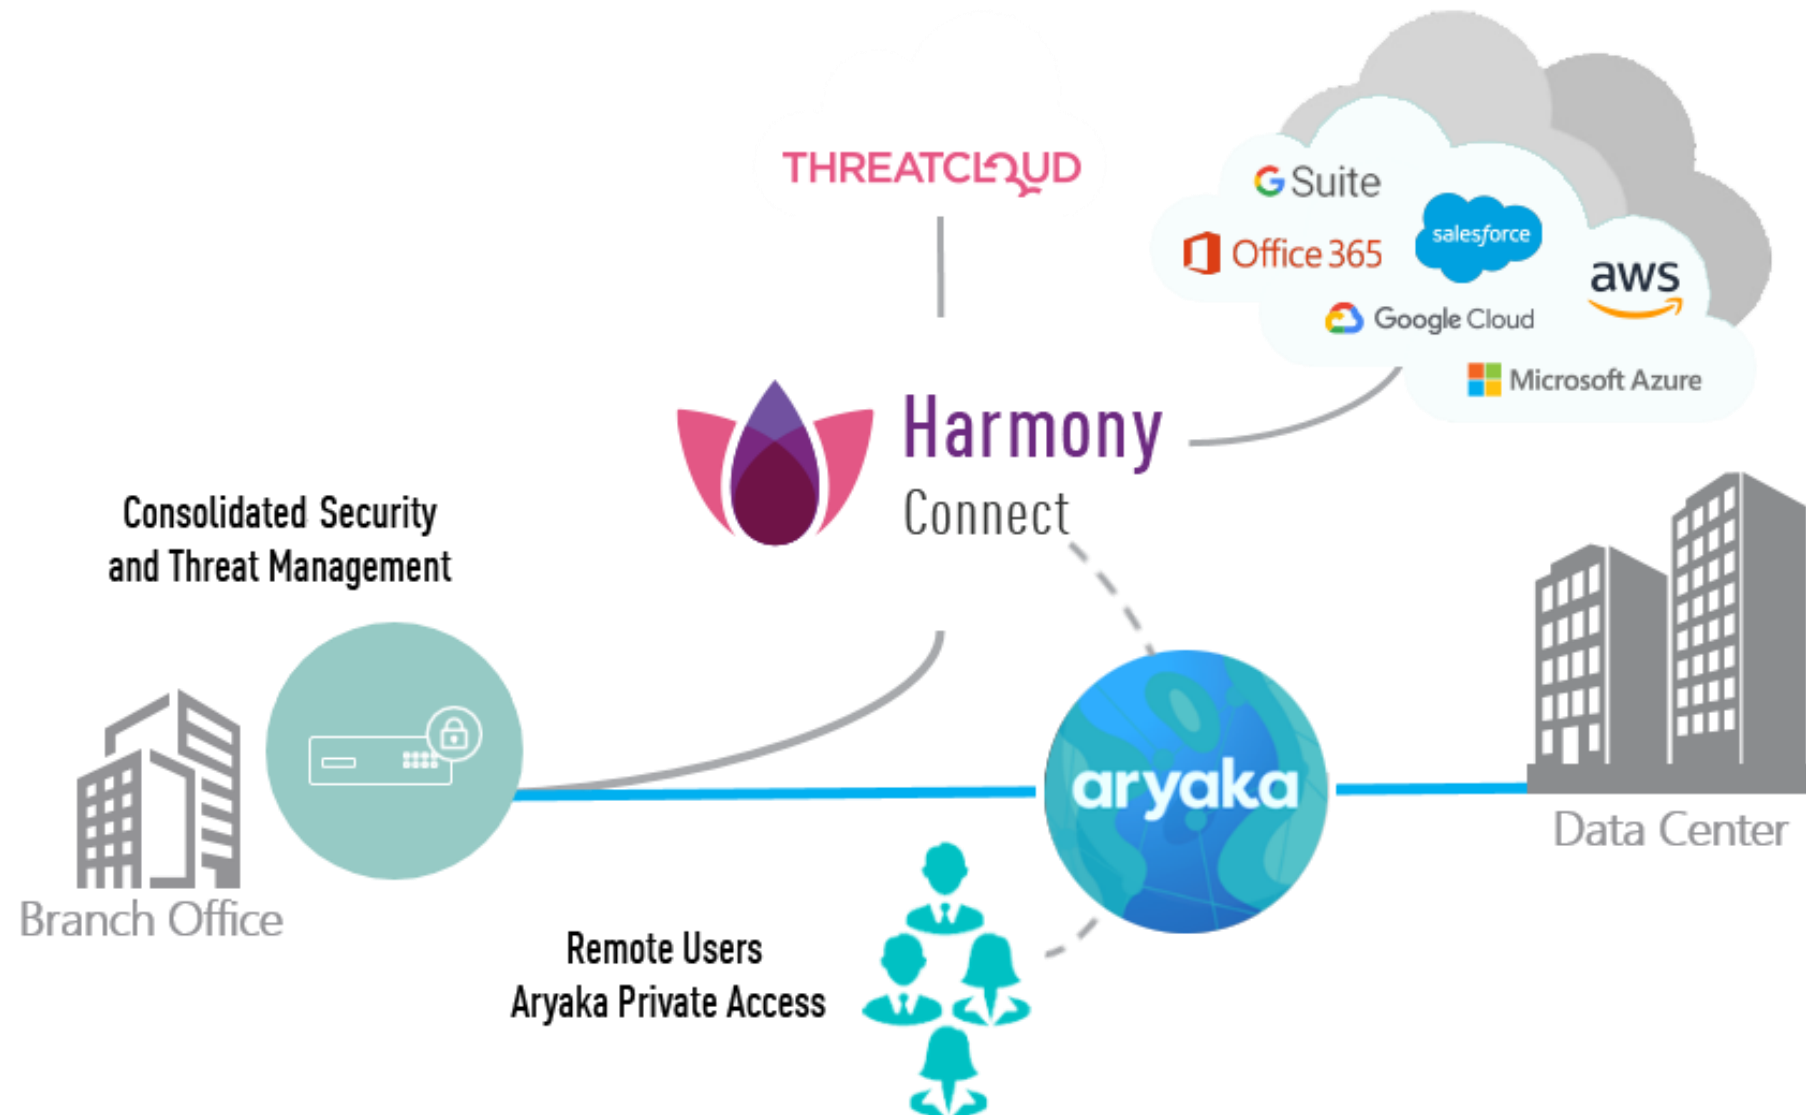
THREATCLOUD

G Suite
Office 365
salesforce
aws
Google Cloud
Microsoft Azure

Harmony
Connect

Consolidated Security
and Threat Management

aryaka

Data Center

Branch Office

Remote Users
Aryaka Private Access